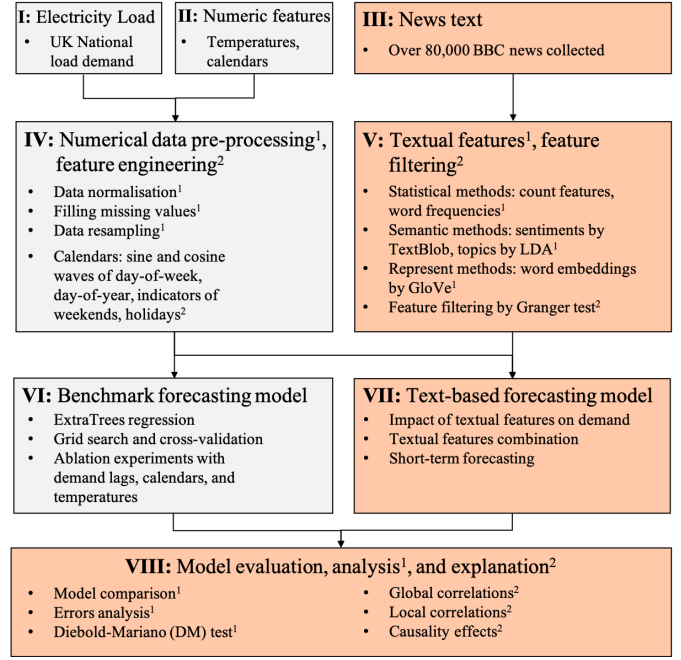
**I:** Electricity Load
- UK National load demand

**II:** Numeric features
- Temperatures, calendars

**III:** News text
- Over 80,000 BBC news collected

**IV:** Numerical data pre-processing$^1$, feature engineering$^2$
- Data normalisation$^1$
- Filling missing values$^1$
- Data resampling$^1$
- Calendars: sine and cosine waves of day-of-week, day-of-year, indicators of weekends, holidays$^2$

**V:** Textual features$^1$, feature filtering$^2$
- Statistical methods: count features, word frequencies$^1$
- Semantic methods: sentiments by TextBlob, topics by LDA$^1$
- Represent methods: word embeddings by GloVe$^1$
- Feature filtering by Granger test$^2$

**VI:** Benchmark forecasting model
- ExtraTrees regression
- Grid search and cross-validation
- Ablation experiments with demand lags, calendars, and temperatures

**VII:** Text-based forecasting model
- Impact of textual features on demand
- Textual features combination
- Short-term forecasting

**VIII:** Model evaluation, analysis$^1$, and explanation$^2$
- Model comparison$^1$
- Errors analysis$^1$
- Diebold-Mariano (DM) test$^1$
- Global correlations$^2$
- Local correlations$^2$
- Causality effects$^2$